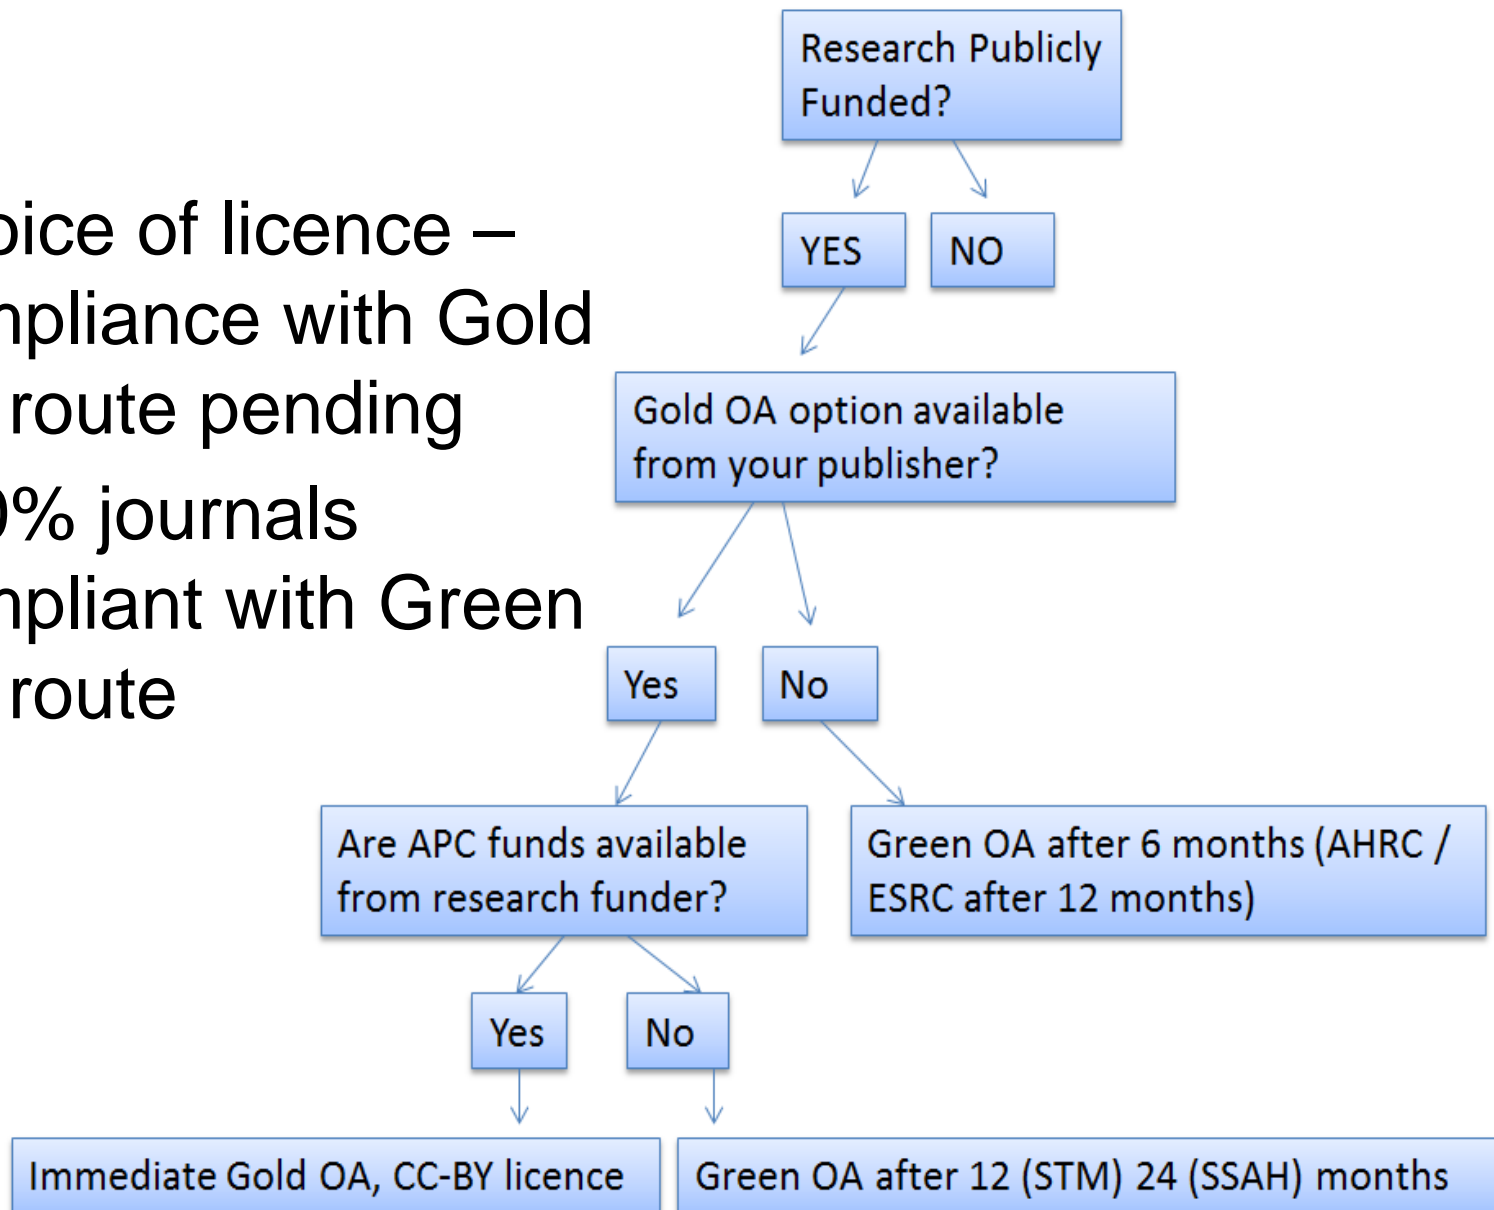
oice of licence – npliance with Gold route pending

0% journals npliant with Green route

Research Publicly Funded?

YES

NO

Gold OA option available from your publisher?

Yes

No

Are APC funds available from research funder?

Green OA after 6 months (AHRC / ESRC after 12 months)

Yes

No

Immediate Gold OA, CC-BY licence

Green OA after 12 (STM) 24 (SSAH) months